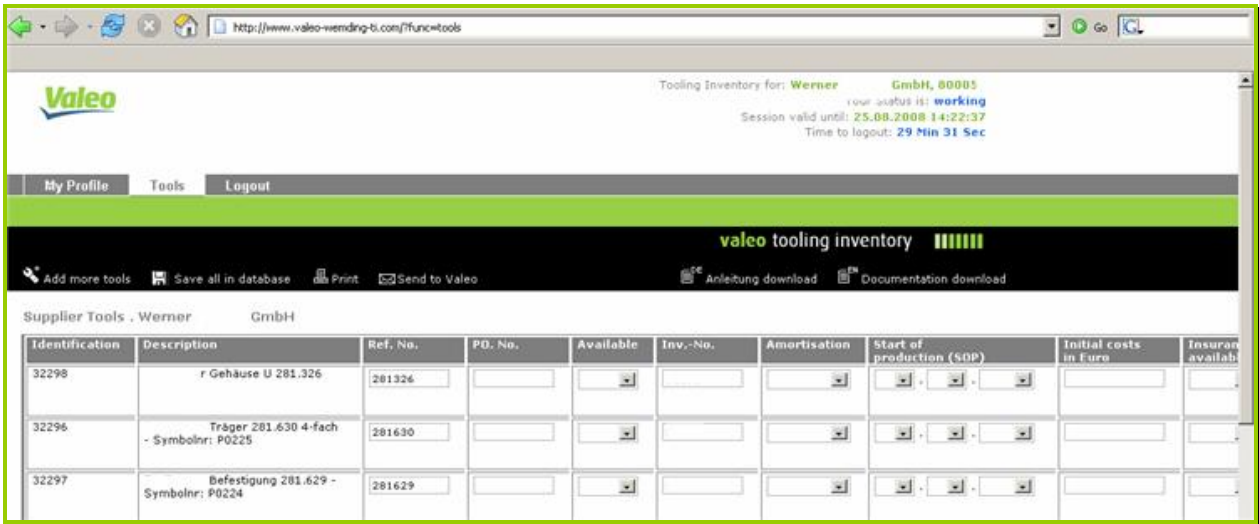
http://www.valeo-wemding-ti.com/?func=tools

Go

Valeo

Tooling Inventory for: Werner GmbH, 80005
Your status is: working
Session valid until: 25.08.2008 14:22:37
Time to logout: 29 Min 31 Sec

My Profile Tools Logout

valeo tooling inventory

Add more tools Save all in database Print Send to Valeo Anleitung download Documentation download

Supplier Tools . Werner GmbH

| Identification | Description | Ref. No. | PO. No. | Available | Inv.-No. | Amortisation | Start of production (SOP) | Initial costs in Euro | Insuran availabl |
|---|---|---|---|---|---|---|---|---|---|
| 32298 | r Gehäuse U 281.326 | 281326 | | | | | | | |
| 32296 | Träger 281.630 4-fach - Symbolnr: P0225 | 281630 | | | | | | | |
| 32297 | Befestigung 281.629 - Symbolnr: P0224 | 281629 | | | | | | | |